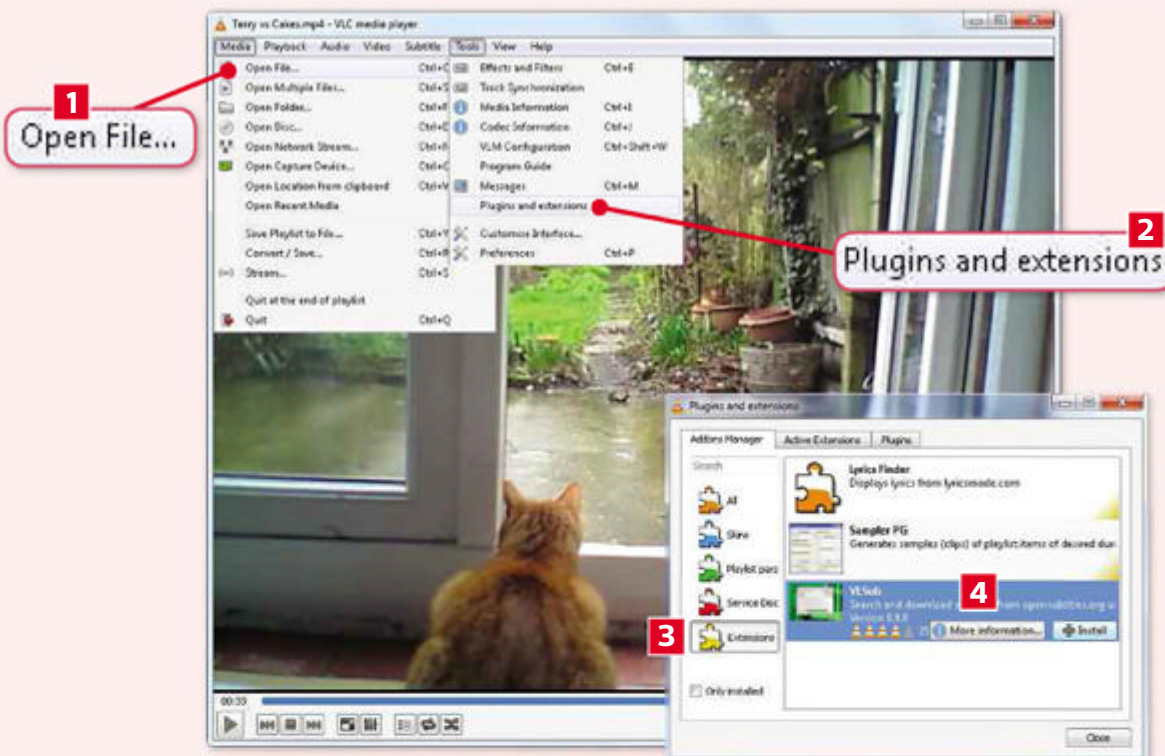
Terry vs Cakes.mp4 - VLC media player

Media Playback Audio Video Subtitle Tools View Help

1 Open File...

Open File... Ctrl+O
Open Multiple Files... Ctrl+Shift+O
Open Folder... Ctrl+F
Open Disc... Ctrl+D
Open Network Stream... Ctrl+N
Open Capture Device... Ctrl+C
Open Location from clipboard Ctrl+V
Open Recent Media
Save Playlist to File... Ctrl+Y
Convert / Save... Ctrl+R
Stream... Ctrl+S
Quit at the end of playlist
Quit Ctrl+Q

Effects and Filters Ctrl+E
Track Synchronization
Media Information Ctrl+I
Codec Information Ctrl+J
VLM Configuration Ctrl+Shift+W
Program Guide
Messages Ctrl+M
Plugins and extensions
Customize Interface...
Preferences Ctrl+P

2 Plugins and extensions

Plugins and extensions
Addons Manager Active Extensions Plugins
Search
All
Skins
Playlist pars
Service Disc
3 Extensions
Only installed
Lyrics Finder
Displays lyrics from lyricsmode.com
Sampler PG
Generates samples (clips) of playlist items of desired du
VLSub
Search and download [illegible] from opensubtitles.org u
Version 0.9.0
4
More information... Install
Close
00:33